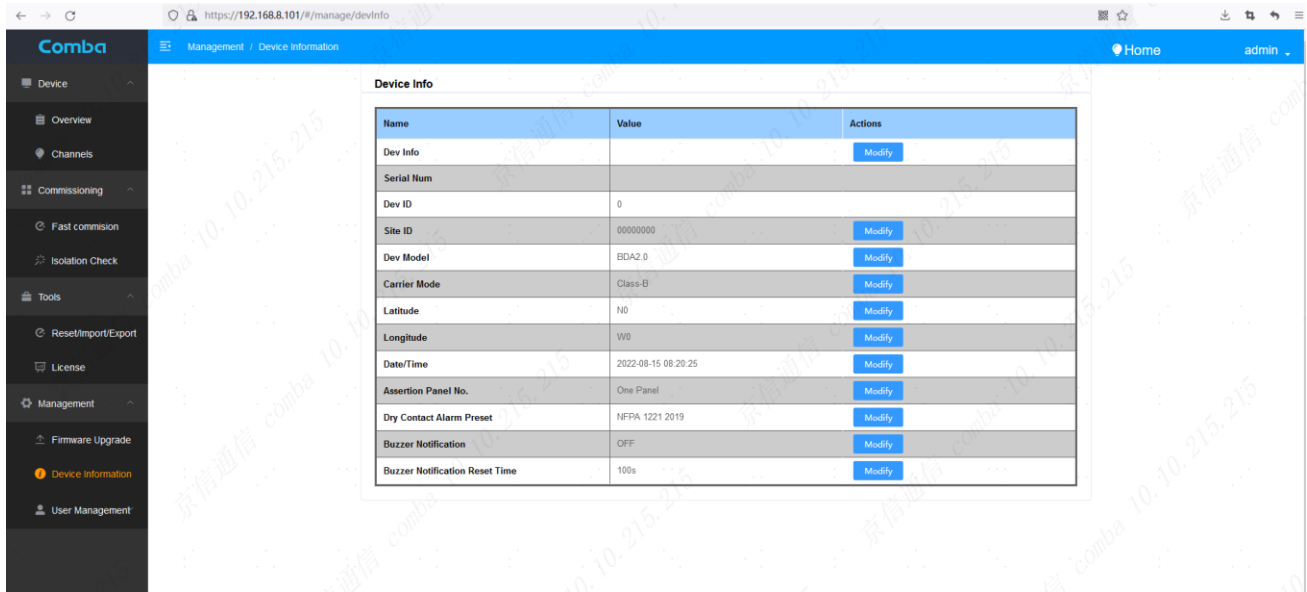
https://192.168.8.101/#/manage/devInfo

Comba

Management / Device Information

Home

admin

Device

Overview

Channels

Commissioning

Fast commision

Isolation Check

Tools

Reset/Import/Export

License

Management

Firmware Upgrade

Device Information

User Management

Device Info

| Name | Value | Actions |
|---|---|---|
| Dev Info | | Modify |
| Serial Num | | |
| Dev ID | 0 | |
| Site ID | 00000000 | Modify |
| Dev Model | BDA2.0 | Modify |
| Carrier Mode | Class-B | Modify |
| Latitude | N0 | Modify |
| Longitude | W0 | Modify |
| Date/Time | 2022-08-15 08:20:25 | Modify |
| Assertion Panel No. | One Panel | Modify |
| Dry Contact Alarm Preset | NFPA 1221 2019 | Modify |
| Buzzer Notification | OFF | Modify |
| Buzzer Notification Reset Time | 100s | Modify |

京信通信 comba 10.10.215.215